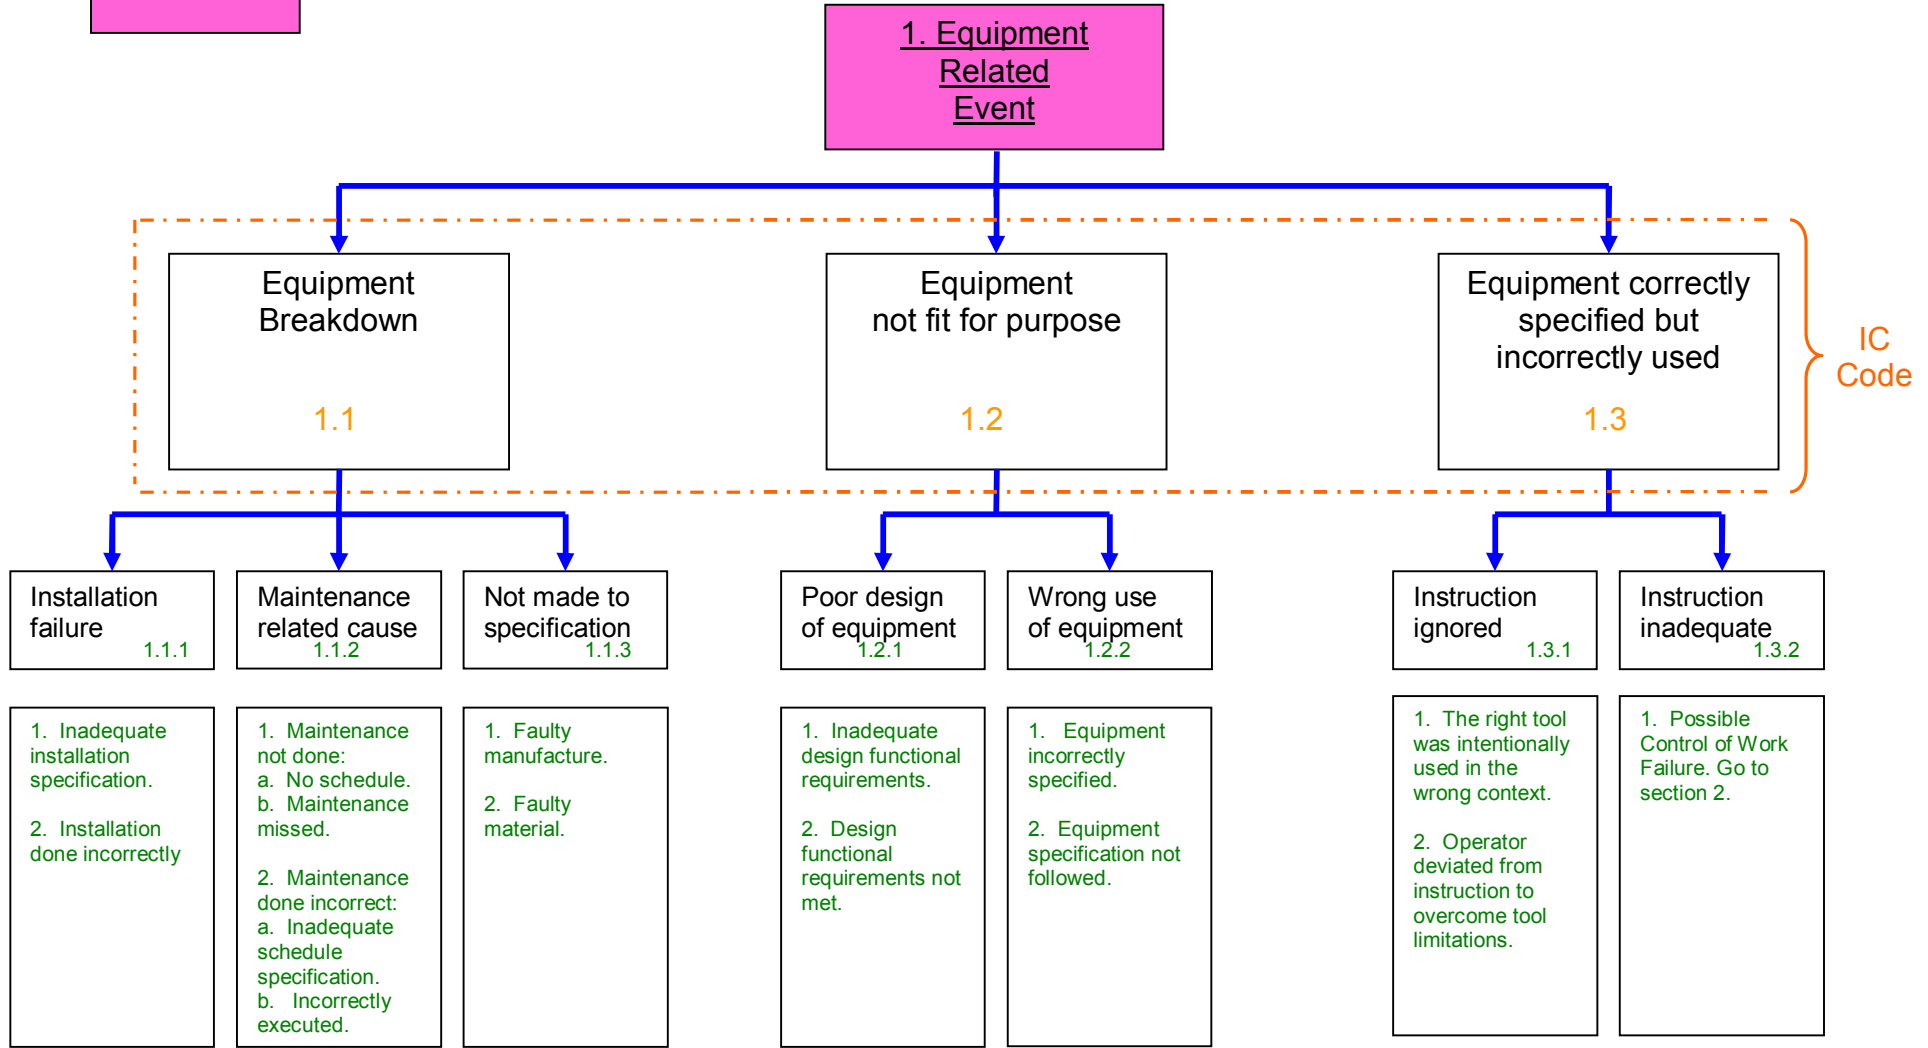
1. Equipment Related Event

Equipment Breakdown
1.1

Equipment not fit for purpose
1.2

Equipment correctly specified but incorrectly used
1.3

IC Code

Installation failure
1.1.1

Maintenance related cause
1.1.2

Not made to specification
1.1.3

Poor design of equipment
1.2.1

Wrong use of equipment
1.2.2

Instruction ignored
1.3.1

Instruction inadequate
1.3.2

1. Inadequate installation specification.

2. Installation done incorrectly

1. Maintenance not done:
a. No schedule.
b. Maintenance missed.

2. Maintenance done incorrect:
a. Inadequate schedule specification.
b. Incorrectly executed.

1. Faulty manufacture.

2. Faulty material.

1. Inadequate design functional requirements.

2. Design functional requirements not met.

1. Equipment incorrectly specified.

2. Equipment specification not followed.

1. The right tool was intentionally used in the wrong context.

2. Operator deviated from instruction to overcome tool limitations.

1. Possible Control of Work Failure. Go to section 2.